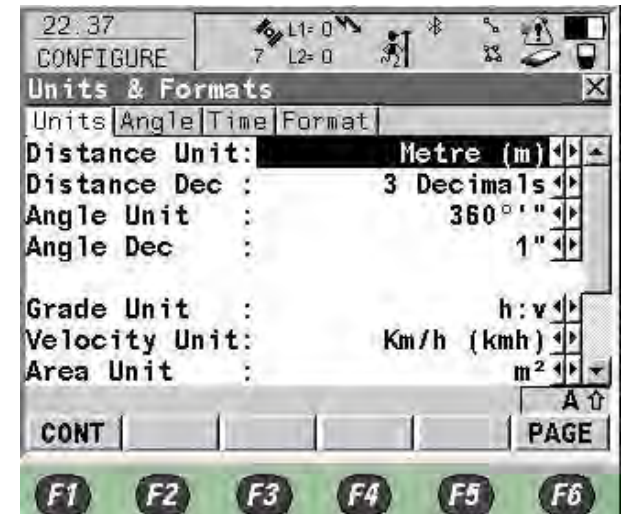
22:37
CONFIGURE
L1= 0
7 L2= 0
Units & Formats
Units | Angle | Time | Format

| | | |
|---|---|---|
| Distance Unit | : | Metre (m) |
| Distance Dec | : | 3 Decimals |
| Angle Unit | : | 360°'" |
| Angle Dec | : | 1" |
| Grade Unit | : | h:v |
| Velocity Unit | : | Km/h (kmh) |
| Area Unit | : | m² |

A ⇧
CONT
PAGE
F1 F2 F3 F4 F5 F6